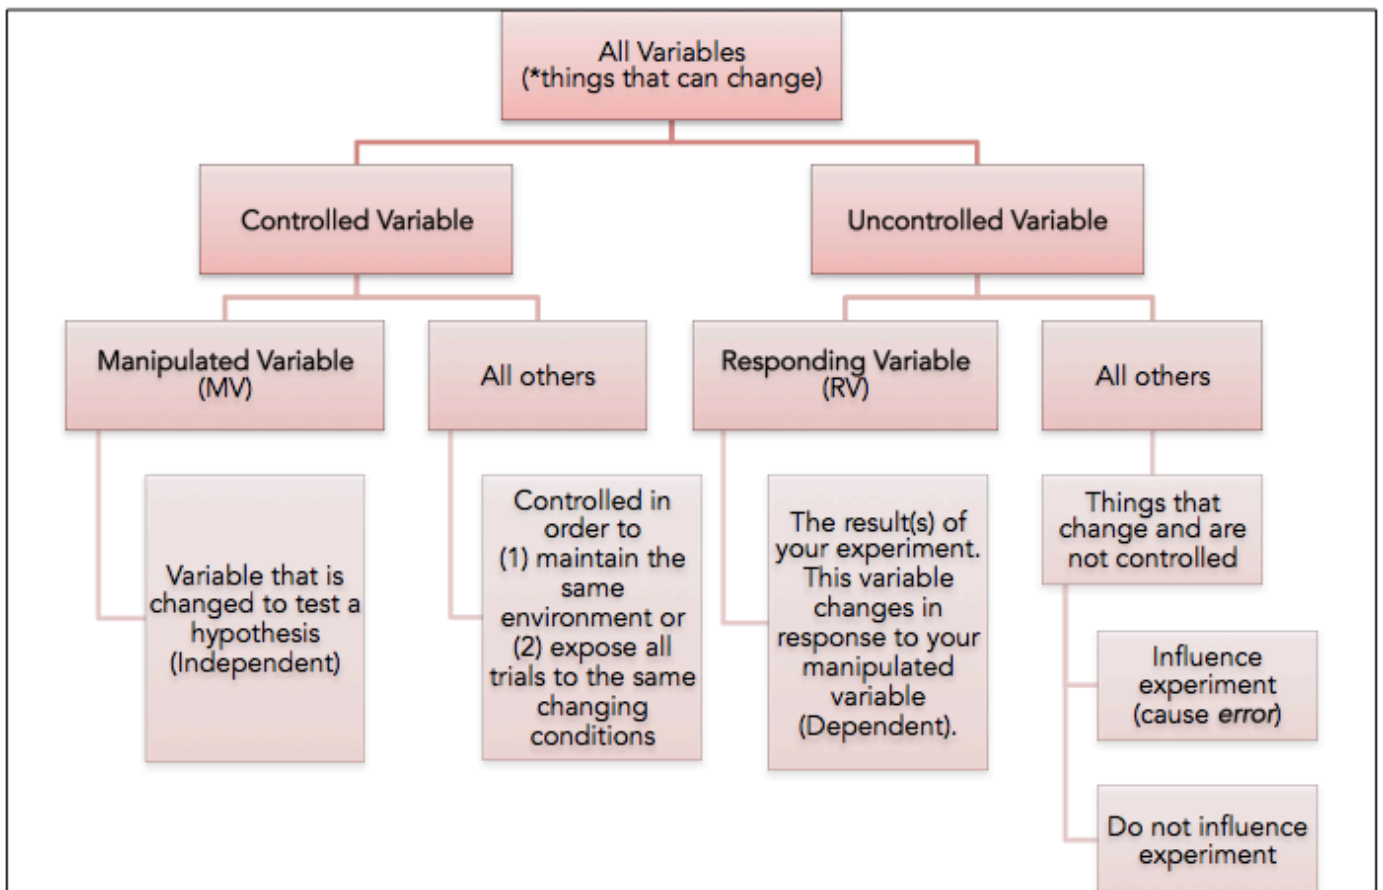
All Variables
(*things that can change)

Controlled Variable

Uncontrolled Variable

Manipulated Variable
(MV)

All others

Responding Variable
(RV)

All others

Variable that is changed to test a hypothesis (Independent)

Controlled in order to (1) maintain the same environment or (2) expose all trials to the same changing conditions

The result(s) of your experiment. This variable changes in response to your manipulated variable (Dependent).

Things that change and are not controlled

Influence experiment (cause error)

Do not influence experiment